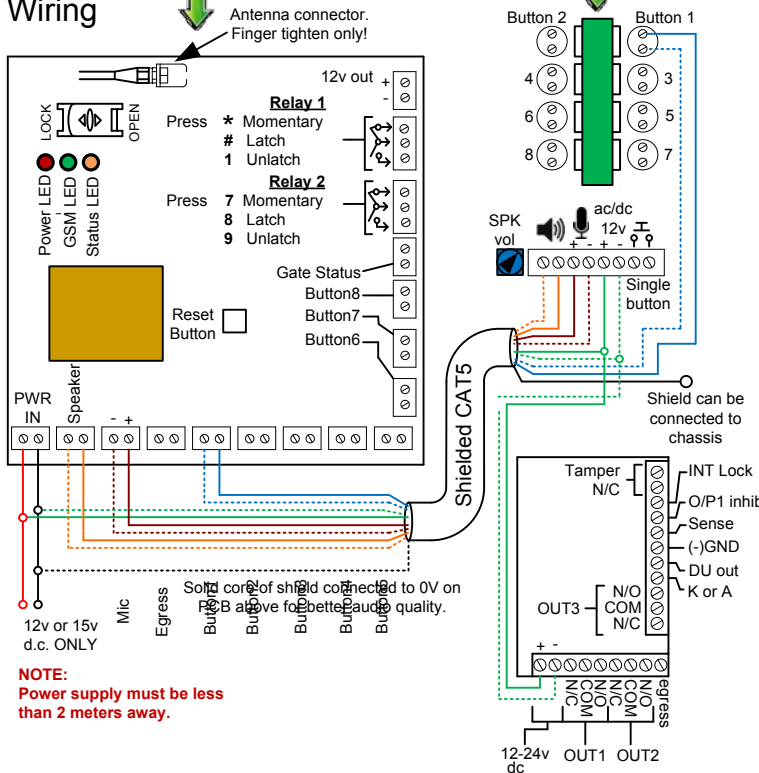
Wiring

Antenna connector. Finger tighten only!

12v out
+
-

LOCK
OPEN

Relay 1
Press * Momentary
# Latch
1 Unlatch

Relay 2
Press 7 Momentary
8 Latch
9 Unlatch

Power LED
GSM LED
Status LED

Gate Status
Button8
Reset Button
Button7
Button6

PWR IN
Speaker
- +

12v or 15v d.c. ONLY

Mic
Egress
Button1
Button2
Button3
Button4
Button5

Solid core of shield connected to 0V on PCB above for better audio quality.

NOTE:
Power supply must be less than 2 meters away.

Shielded CAT5

Button 2
Button 1
4
3
6
5
8
7

SPK vol
ac/dc
12v
+ - + -
Single button

Shield can be connected to chassis

Tamper N/C
INT Lock
O/P1 inhib
Sense
(-)GND
DU out
K or A
OUT3
N/O
COM
N/C

+ -
N/C
COM
N/O
N/C
COM
N/O
egress

12-24v dc
OUT1
OUT2